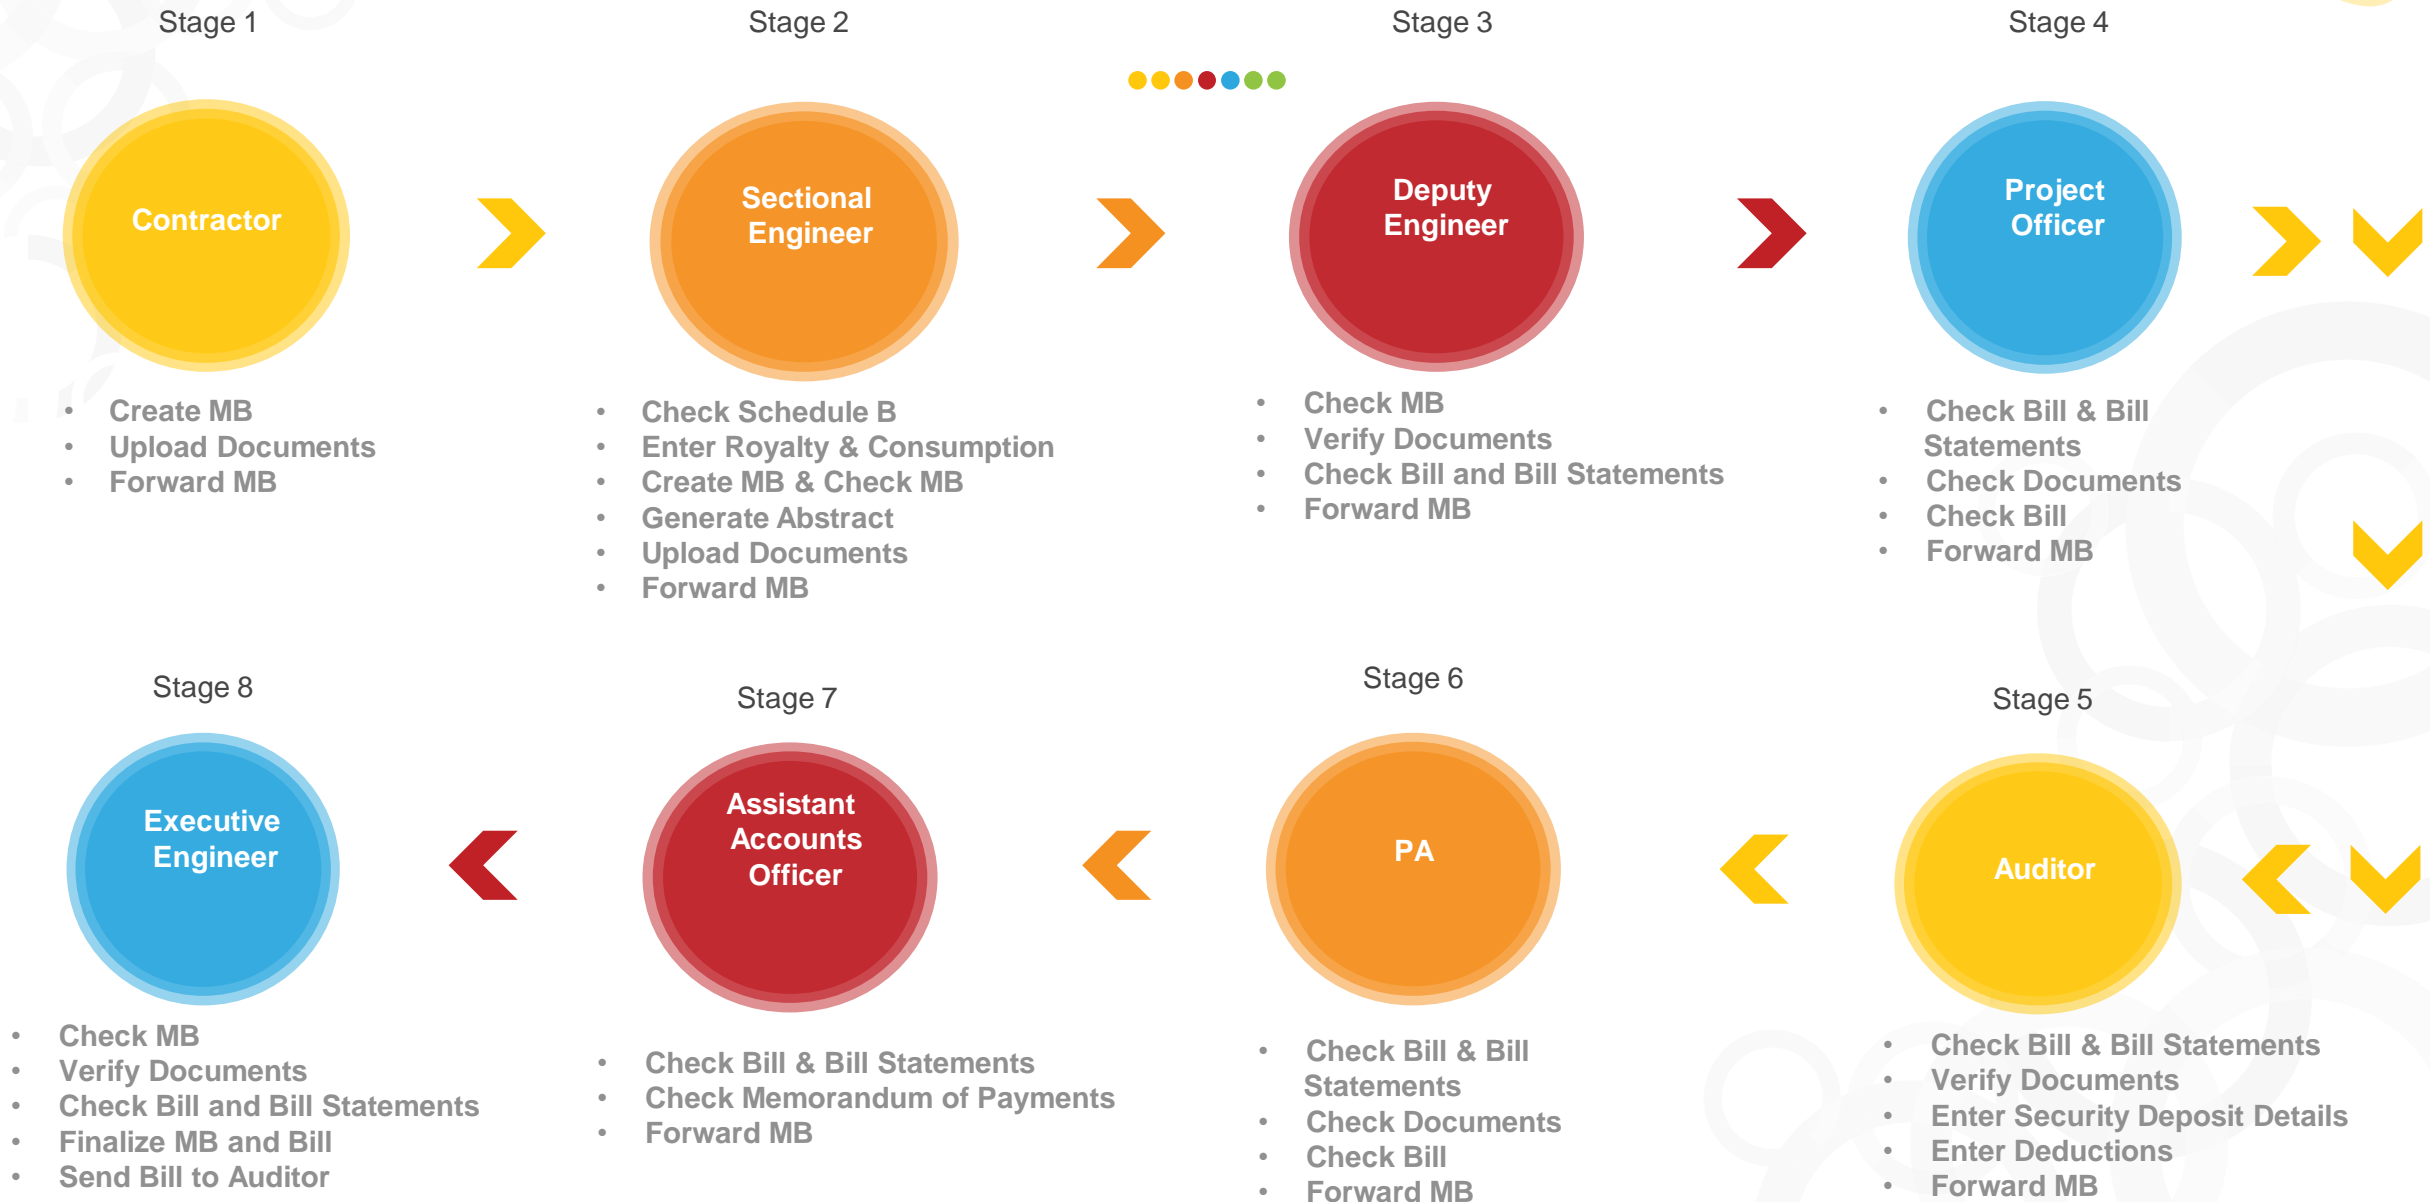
Stage 1

Contractor

- Create MB
- Upload Documents
- Forward MB

Stage 2

Sectional Engineer

- Check Schedule B
- Enter Royalty & Consumption
- Create MB & Check MB
- Generate Abstract
- Upload Documents
- Forward MB

Stage 3

Deputy Engineer

- Check MB
- Verify Documents
- Check Bill and Bill Statements
- Forward MB

Stage 4

Project Officer

- Check Bill & Bill Statements
- Check Documents
- Check Bill
- Forward MB

Stage 5

Auditor

- Check Bill & Bill Statements
- Verify Documents
- Enter Security Deposit Details
- Enter Deductions
- Forward MB

Stage 6

PA

- Check Bill & Bill Statements
- Check Documents
- Check Bill
- Forward MB

Stage 7

Assistant Accounts Officer

- Check Bill & Bill Statements
- Check Memorandum of Payments
- Forward MB

Stage 8

Executive Engineer

- Check MB
- Verify Documents
- Check Bill and Bill Statements
- Finalize MB and Bill
- Send Bill to Auditor